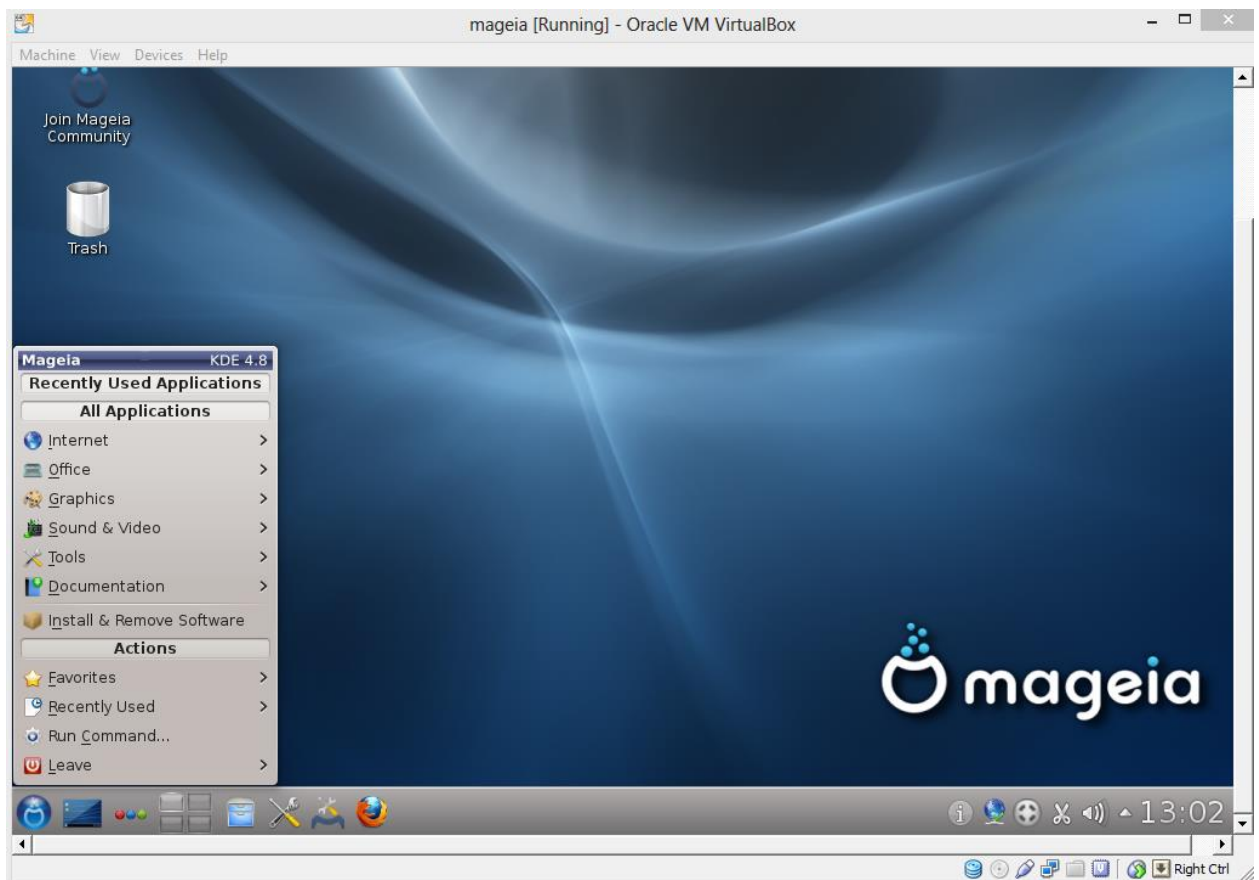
mageia [Running] - Oracle VM VirtualBox

Machine View Devices Help

Join Mageia Community

Trash

Mageia KDE 4.8

Recently Used Applications

All Applications

Internet

Office

Graphics

Sound & Video

Tools

Documentation

Install & Remove Software

Actions

Favorites

Recently Used

Run Command...

Leave

mageia

13:02

Right Ctrl